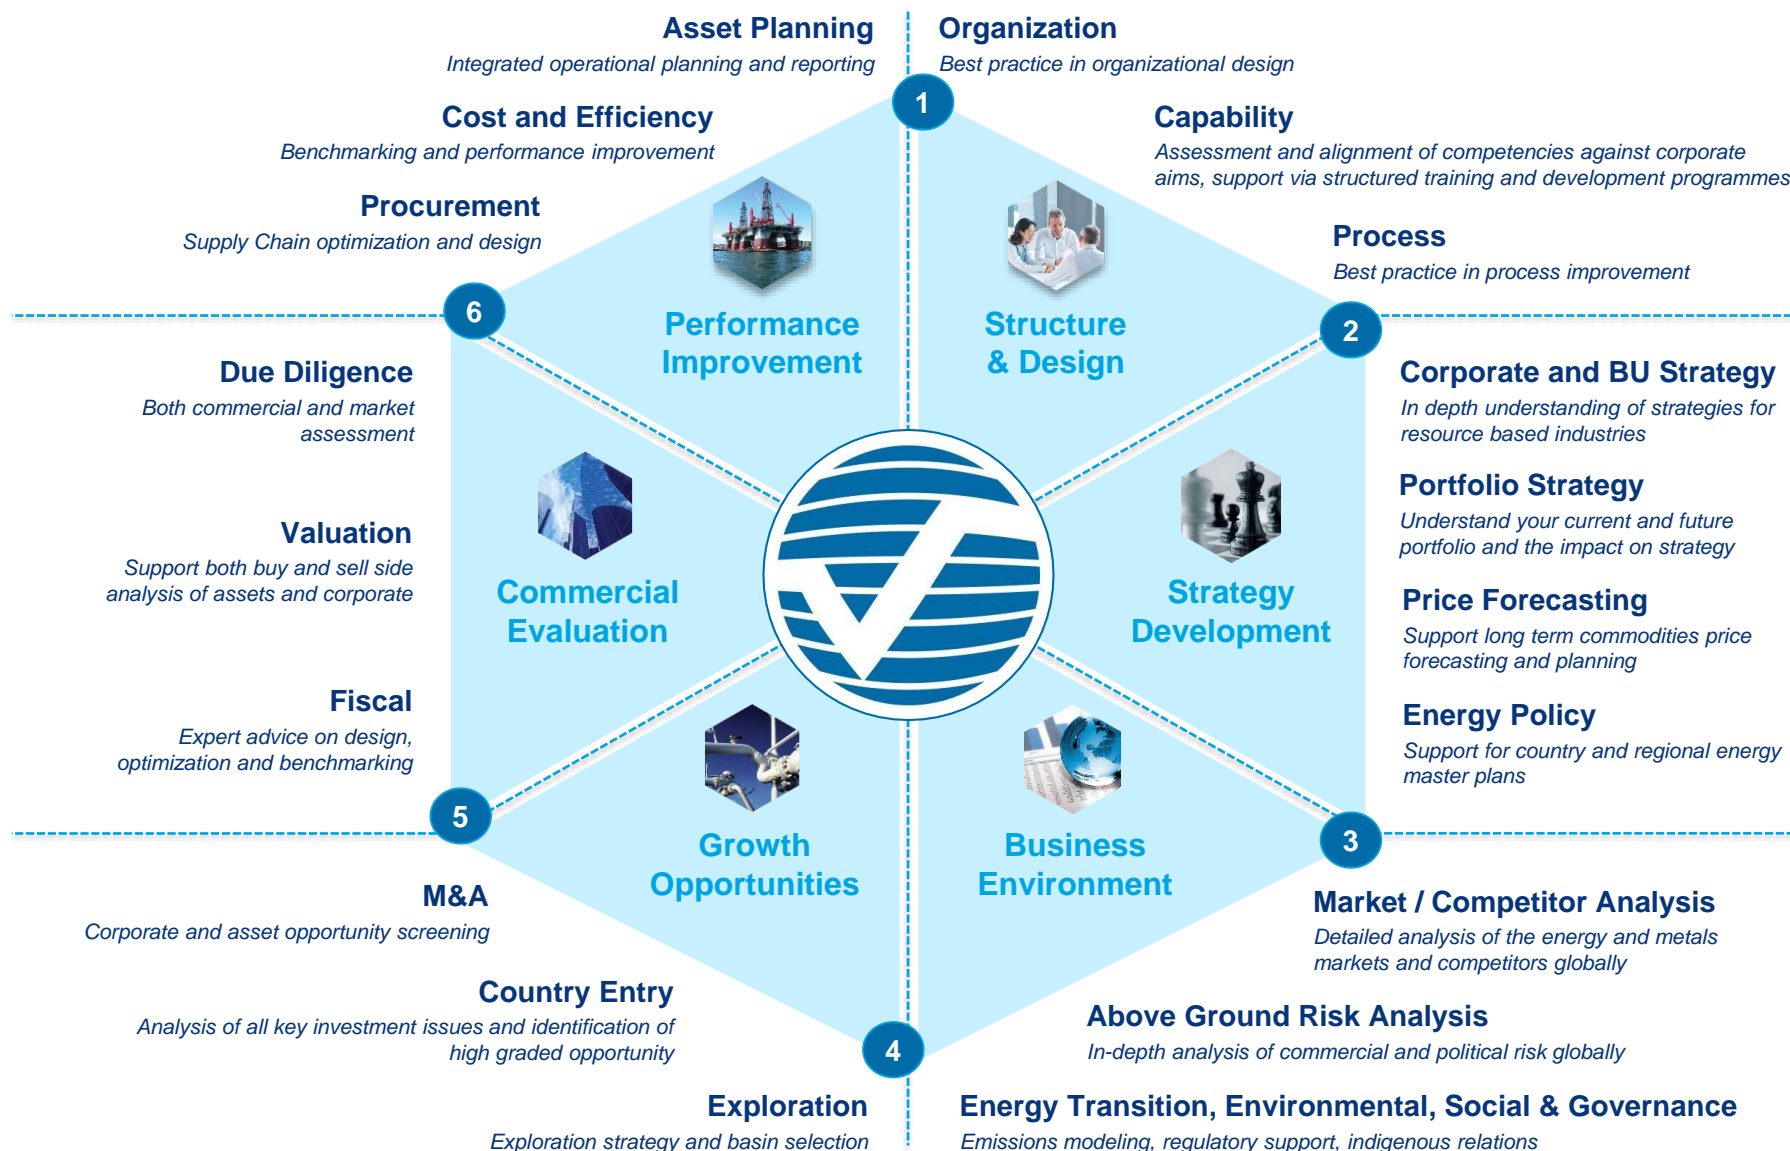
Asset Planning
Integrated operational planning and reporting

Organization
Best practice in organizational design

1

Cost and Efficiency
Benchmarking and performance improvement

Capability
Assessment and alignment of competencies against corporate aims, support via structured training and development programmes

Procurement
Supply Chain optimization and design

Process
Best practice in process improvement

6

Performance Improvement

Structure & Design

2

Due Diligence
Both commercial and market assessment

Corporate and BU Strategy
In depth understanding of strategies for resource based industries

Portfolio Strategy
Understand your current and future portfolio and the impact on strategy

Valuation
Support both buy and sell side analysis of assets and corporate

Commercial Evaluation

Strategy Development

Price Forecasting
Support long term commodities price forecasting and planning

Fiscal
Expert advice on design, optimization and benchmarking

Energy Policy
Support for country and regional energy master plans

5

Growth Opportunities

Business Environment

3

M&A
Corporate and asset opportunity screening

Market / Competitor Analysis
Detailed analysis of the energy and metals markets and competitors globally

Country Entry
Analysis of all key investment issues and identification of high graded opportunity

Above Ground Risk Analysis
In-depth analysis of commercial and political risk globally

4

Exploration
Exploration strategy and basin selection

Energy Transition, Environmental, Social & Governance
Emissions modeling, regulatory support, indigenous relations